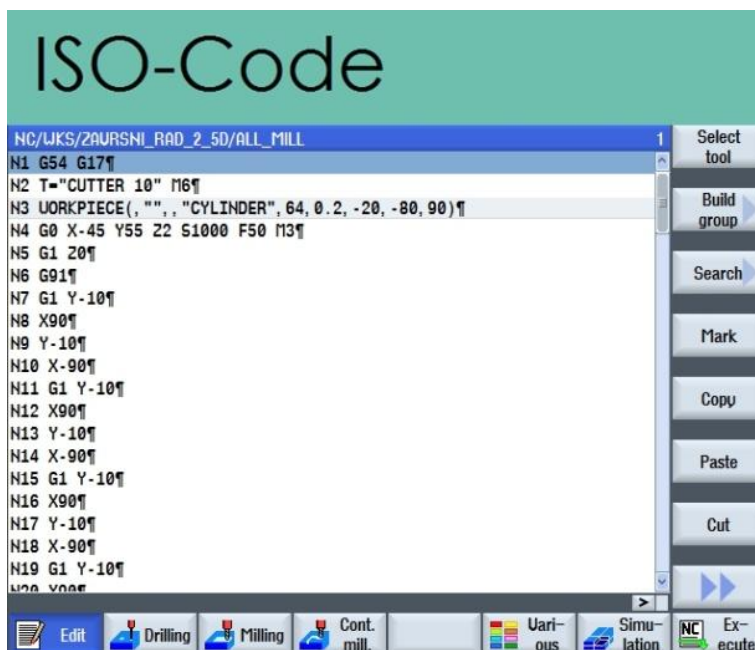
ISO-Code

NC/WKS/ZAVRSNI_RAD_2_5D/ALL_MILL 1

N1 G54 G17¶
N2 T="CUTTER 10" M6¶
N3 WORKPIECE(,"",,"CYLINDER",64,0.2,-20,-80,90)¶
N4 G0 X-45 Y55 Z2 S1000 F50 M3¶
N5 G1 Z0¶
N6 G91¶
N7 G1 Y-10¶
N8 X90¶
N9 Y-10¶
N10 X-90¶
N11 G1 Y-10¶
N12 X90¶
N13 Y-10¶
N14 X-90¶
N15 G1 Y-10¶
N16 X90¶
N17 Y-10¶
N18 X-90¶
N19 G1 Y-10¶
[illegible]

Select tool
Build group
Search
Mark
Copy
Paste
Cut

Edit
Drilling
Milling
Cont. mill.
Vari-ous
Simu-lation
NC Ex-ecute